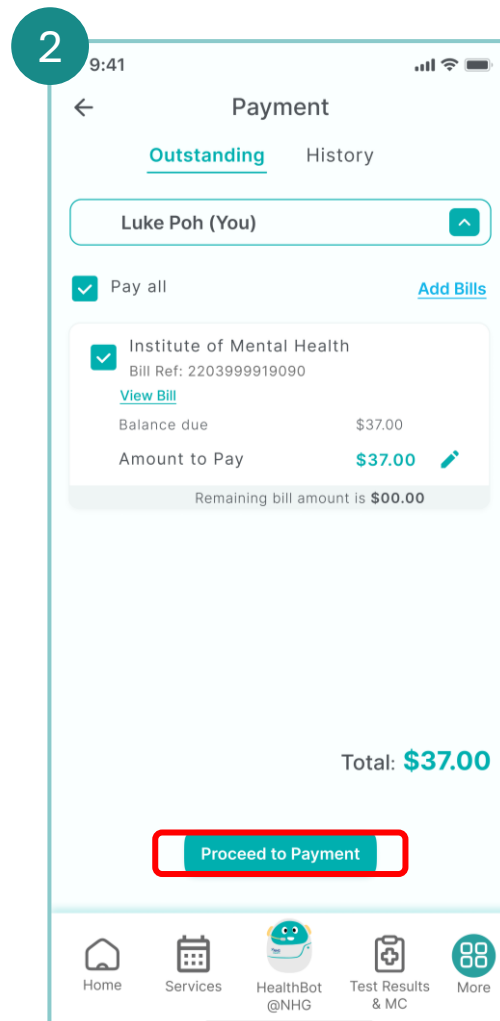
2

9:41

Payment

Outstanding History

Luke Poh (You)

Pay all

Add Bills

Institute of Mental Health

Bill Ref: 2203999919090

View Bill

Balance due $37.00

Amount to Pay $37.00

Remaining bill amount is $00.00

Total: $37.00

Proceed to Payment

Home Services HealthBot @NHG Test Results & MC More